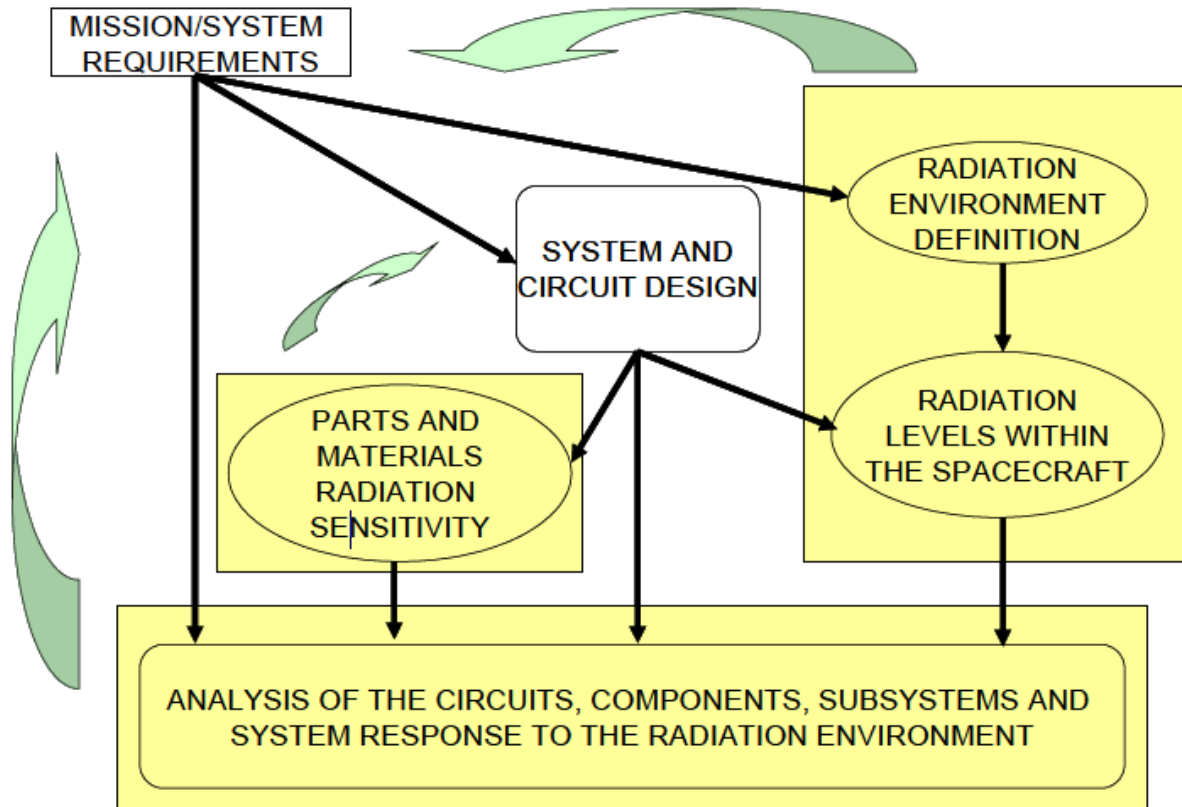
MISSION/SYSTEM REQUIREMENTS

RADIATION ENVIRONMENT DEFINITION

SYSTEM AND CIRCUIT DESIGN

RADIATION LEVELS WITHIN THE SPACECRAFT

PARTS AND MATERIALS RADIATION SENSITIVITY

ANALYSIS OF THE CIRCUITS, COMPONENTS, SUBSYSTEMS AND SYSTEM RESPONSE TO THE RADIATION ENVIRONMENT